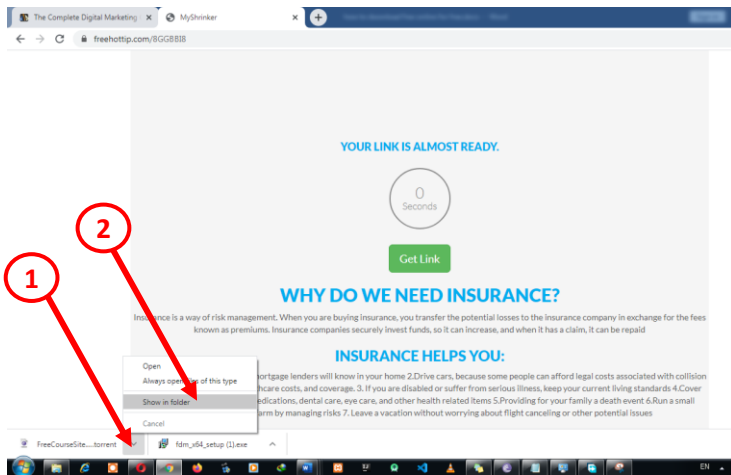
The Complete Digital Marketing ×
MyShrinker ×
freehottip.com/8GG8818

YOUR LINK IS ALMOST READY.

0
Seconds

Get Link

WHY DO WE NEED INSURANCE?

Ins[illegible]rance is a way of risk management. When you are buying insurance, you transfer the potential losses to the insurance company in exchange for the fees known as premiums. Insurance companies securely invest funds, so it can increase, and when it has a claim, it can be repaid

INSURANCE HELPS YOU:

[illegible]ortgage lenders will know in your home 2.Drive cars, because some people can afford legal costs associated with collision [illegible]hcare costs, and coverage. 3. If you are disabled or suffer from serious illness, keep your current living standards 4.Cover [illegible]edications, dental care, eye care, and other health related items 5.Providing for your family a death event 6.Run a small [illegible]arm by managing risks 7. Leave a vacation without worrying about flight canceling or other potential issues

Open
Always open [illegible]s of this type
Show in folder
Cancel

1
2

FreeCourseSite.....torrent
fdm_x64_setup (1).exe

EN